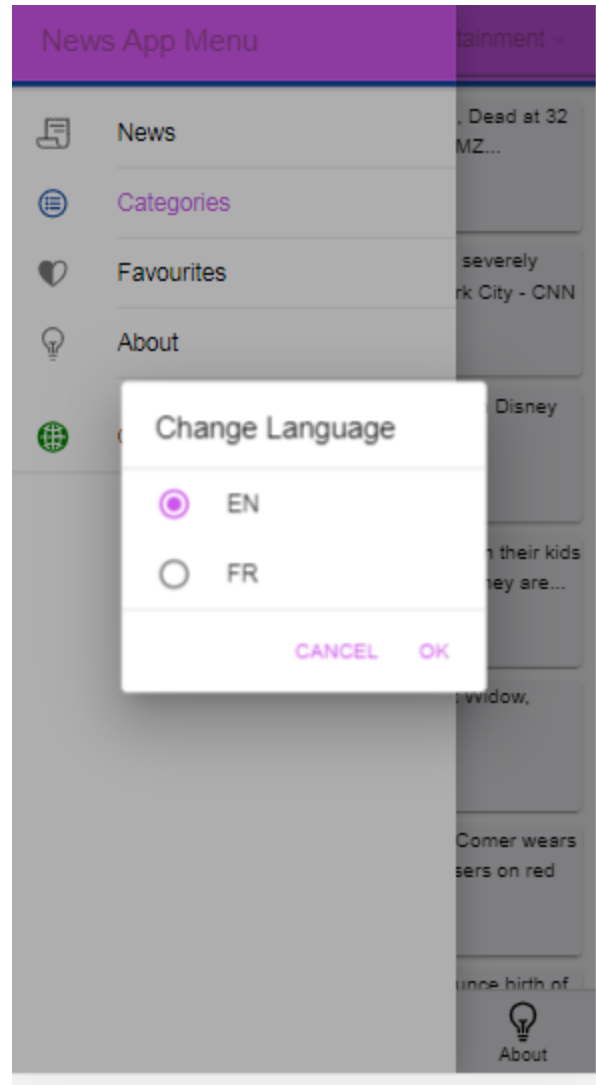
News App Menu

tainment ▾

News

Categories

Favourites

About

C

, Dead at 32
MZ...

severely
rk City - CNN

Disney

n their kids
ney are...

Widow,

Comer wears
sers on red

unce birth of

Change Language

EN

FR

CANCEL OK

About